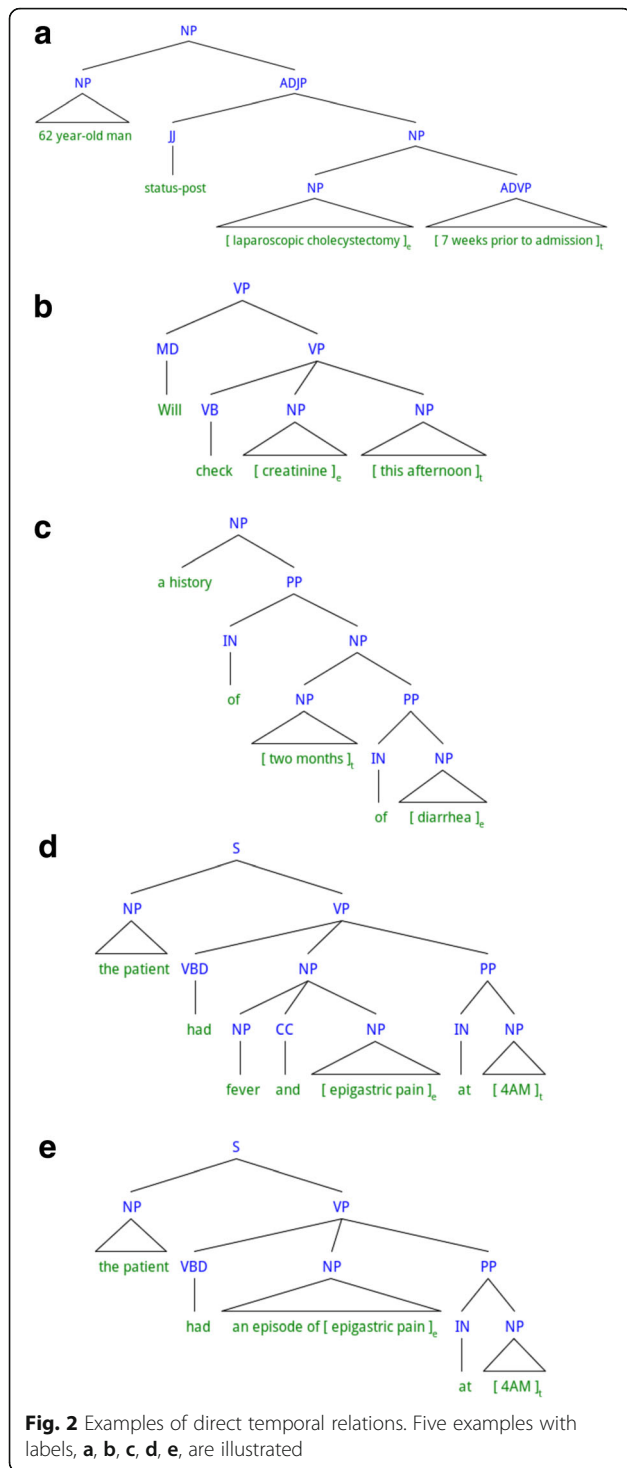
a

NP

NP

ADJP

62 year-old man

JJ

NP

status-post

NP

ADVP

[ laparoscopic cholecystectomy ]$_e$

[ 7 weeks prior to admission ]$_t$

b

VP

MD

VP

Will

VB

NP

NP

check

[ creatinine ]$_e$

[ this afternoon ]$_t$

c

NP

a history

PP

IN

NP

of

NP

PP

[ two months ]$_t$

IN

NP

of

[ diarrhea ]$_e$

d

S

NP

VP

the patient

VBD

NP

PP

had

NP

CC

NP

IN

NP

fever

and

[ epigastric pain ]$_e$

at

[ 4AM ]$_t$

e

S

NP

VP

the patient

VBD

NP

PP

had

an episode of [ epigastric pain ]$_e$

IN

NP

at

[ 4AM ]$_t$

Fig. 2 Examples of direct temporal relations. Five examples with labels, a, b, c, d, e, are illustrated